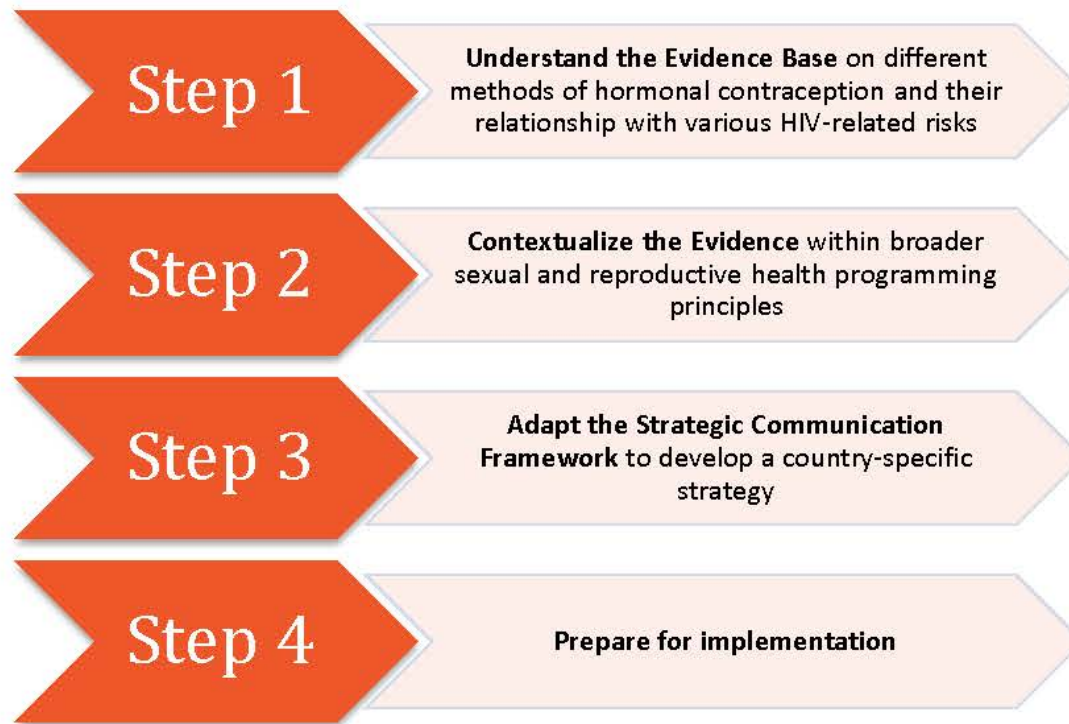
Step 1

Understand the Evidence Base on different methods of hormonal contraception and their relationship with various HIV-related risks

Step 2

Contextualize the Evidence within broader sexual and reproductive health programming principles

Step 3

Adapt the Strategic Communication Framework to develop a country-specific strategy

Step 4

Prepare for implementation